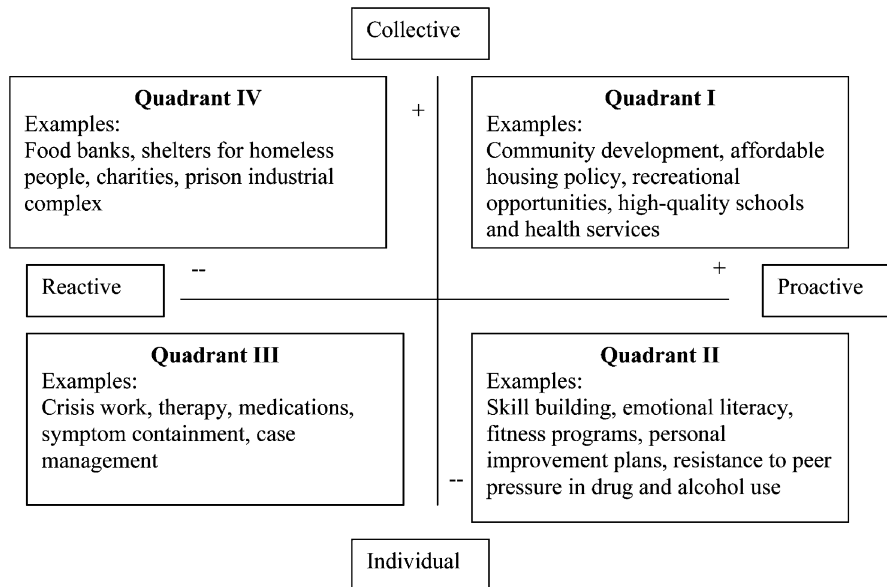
Collective

Quadrant IV
Examples:
Food banks, shelters for homeless people, charities, prison industrial complex

+

Quadrant I
Examples:
Community development, affordable housing policy, recreational opportunities, high-quality schools and health services

Reactive

--

+

Proactive

Quadrant III
Examples:
Crisis work, therapy, medications, symptom containment, case management

--

Quadrant II
Examples:
Skill building, emotional literacy, fitness programs, personal improvement plans, resistance to peer pressure in drug and alcohol use

Individual